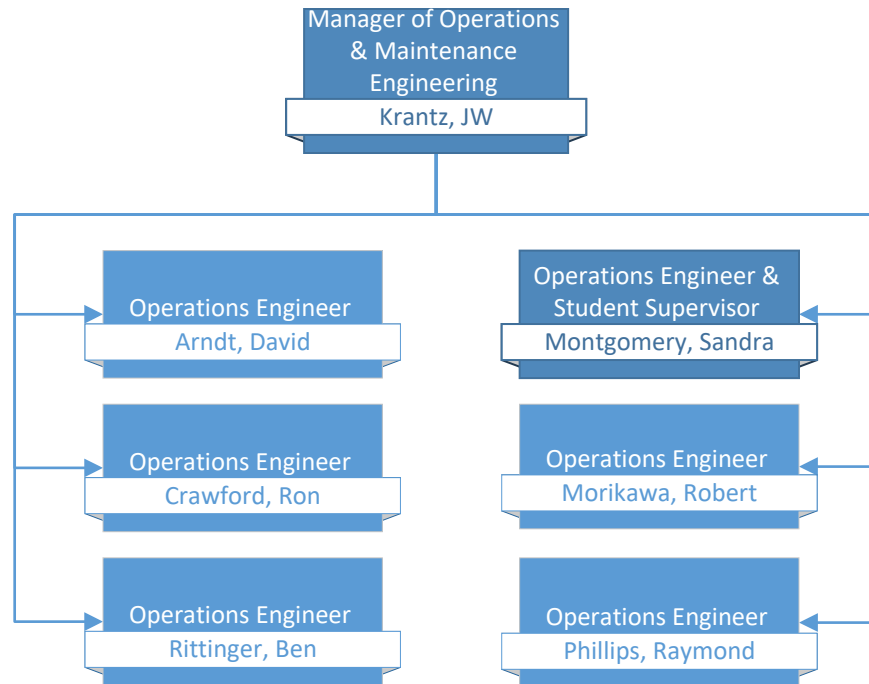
Manager of Operations & Maintenance Engineering
Krantz, JW

Operations Engineer
Arndt, David

Operations Engineer
Crawford, Ron

Operations Engineer
Rittinger, Ben

Operations Engineer & Student Supervisor
Montgomery, Sandra

Operations Engineer
Morikawa, Robert

Operations Engineer
Phillips, Raymond